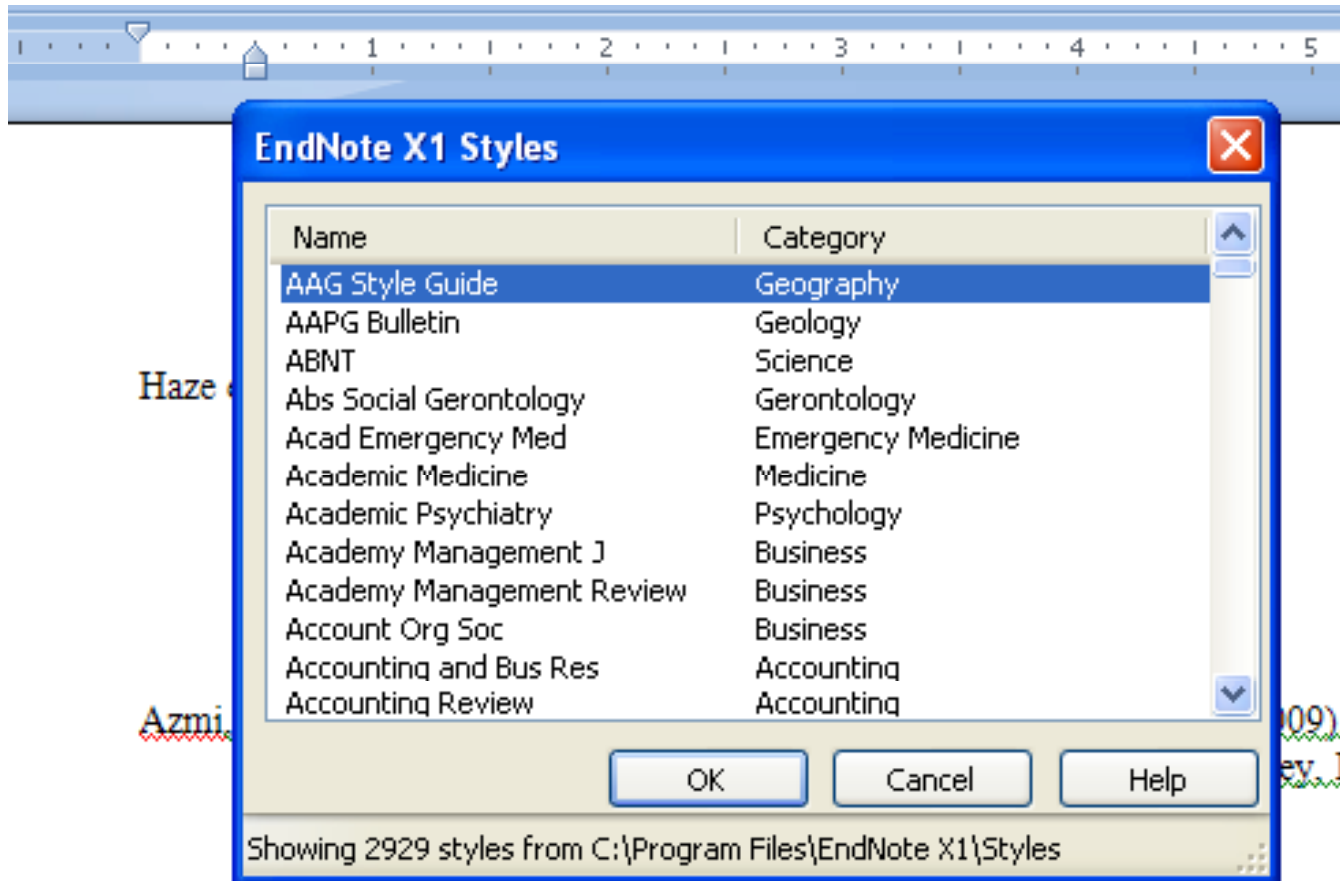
1 2 3 4 5

EndNote X1 Styles

| Name | Category |
|---|---|
| AAG Style Guide | Geography |
| AAPG Bulletin | Geology |
| ABNT | Science |
| Abs Social Gerontology | Gerontology |
| Acad Emergency Med | Emergency Medicine |
| Academic Medicine | Medicine |
| Academic Psychiatry | Psychology |
| Academy Management J | Business |
| Academy Management Review | Business |
| Account Org Soc | Business |
| Accounting and Bus Res | Accounting |
| Accounting Review | Accounting |

OK Cancel Help

Showing 2929 styles from C:\Program Files\EndNote X1\Styles

Haze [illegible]

Azmi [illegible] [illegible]09) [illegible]ey. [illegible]